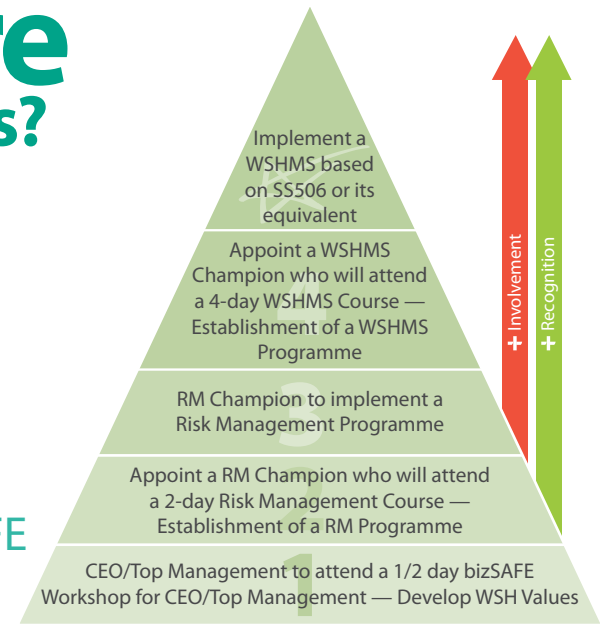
te
s?

FE

Implement a WSHMS based on SS506 or its equivalent

4
Appoint a WSHMS Champion who will attend a 4-day WSHMS Course — Establishment of a WSHMS Programme

3
RM Champion to implement a Risk Management Programme

2
Appoint a RM Champion who will attend a 2-day Risk Management Course — Establishment of a RM Programme

1
CEO/Top Management to attend a 1/2 day bizSAFE Workshop for CEO/Top Management — Develop WSH Values

+ Involvement

+ Recognition